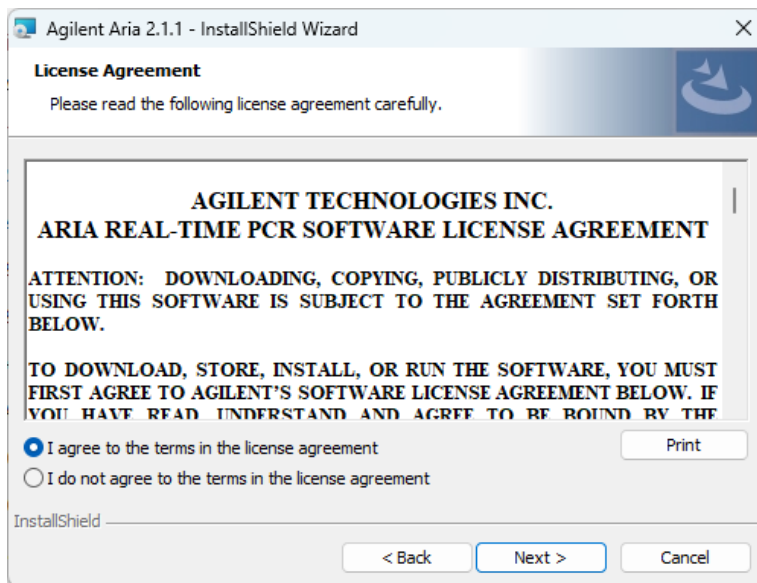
Agilent Aria 2.1.1 - InstallShield Wizard

License Agreement

Please read the following license agreement carefully.

AGILENT TECHNOLOGIES INC.
ARIA REAL-TIME PCR SOFTWARE LICENSE AGREEMENT

ATTENTION: DOWNLOADING, COPYING, PUBLICLY DISTRIBUTING, OR USING THIS SOFTWARE IS SUBJECT TO THE AGREEMENT SET FORTH BELOW.

TO DOWNLOAD, STORE, INSTALL, OR RUN THE SOFTWARE, YOU MUST FIRST AGREE TO AGILENT'S SOFTWARE LICENSE AGREEMENT BELOW. IF YOU HAVE READ, UNDERSTAND AND AGREE TO BE BOUND BY THE

I agree to the terms in the license agreement

I do not agree to the terms in the license agreement

Print

InstallShield

< Back

Next >

Cancel